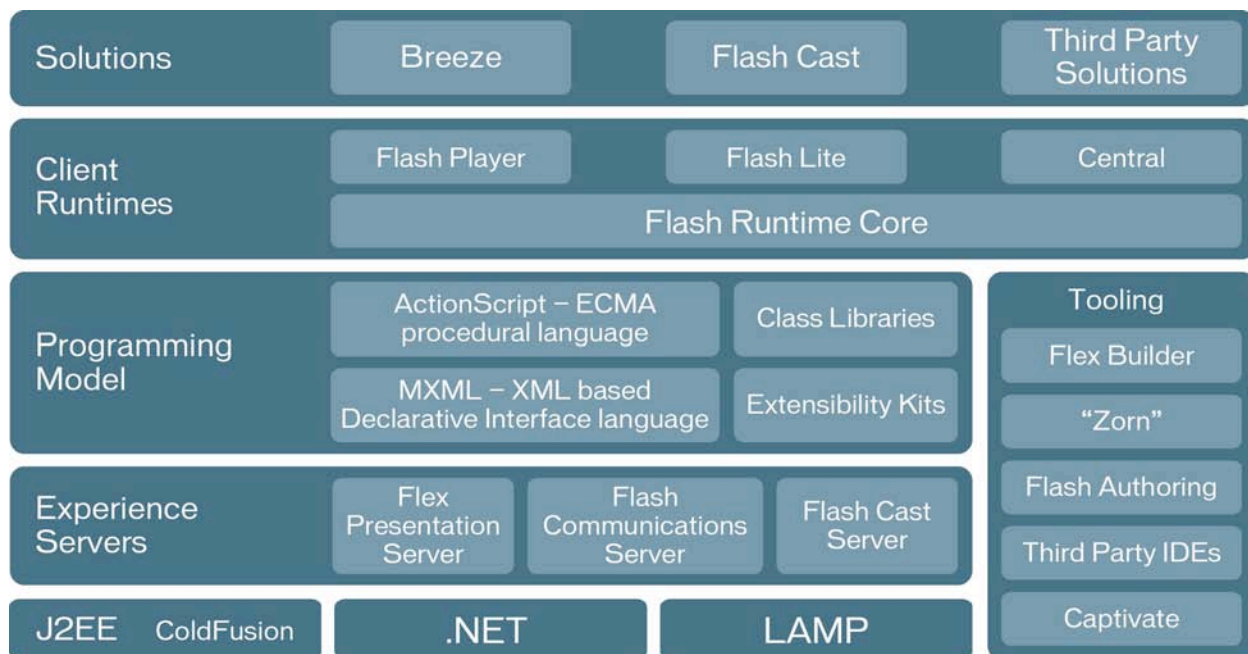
Solutions

Breeze

Flash Cast

Third Party Solutions

Client Runtimes

Flash Player

Flash Lite

Central

Flash Runtime Core

Programming Model

ActionScript – ECMA procedural language

Class Libraries

MXML – XML based Declarative Interface language

Extensibility Kits

Tooling

Flex Builder

"Zorn"

Flash Authoring

Third Party IDEs

Captivate

Experience Servers

Flex Presentation Server

Flash Communications Server

Flash Cast Server

J2EE ColdFusion

.NET

LAMP